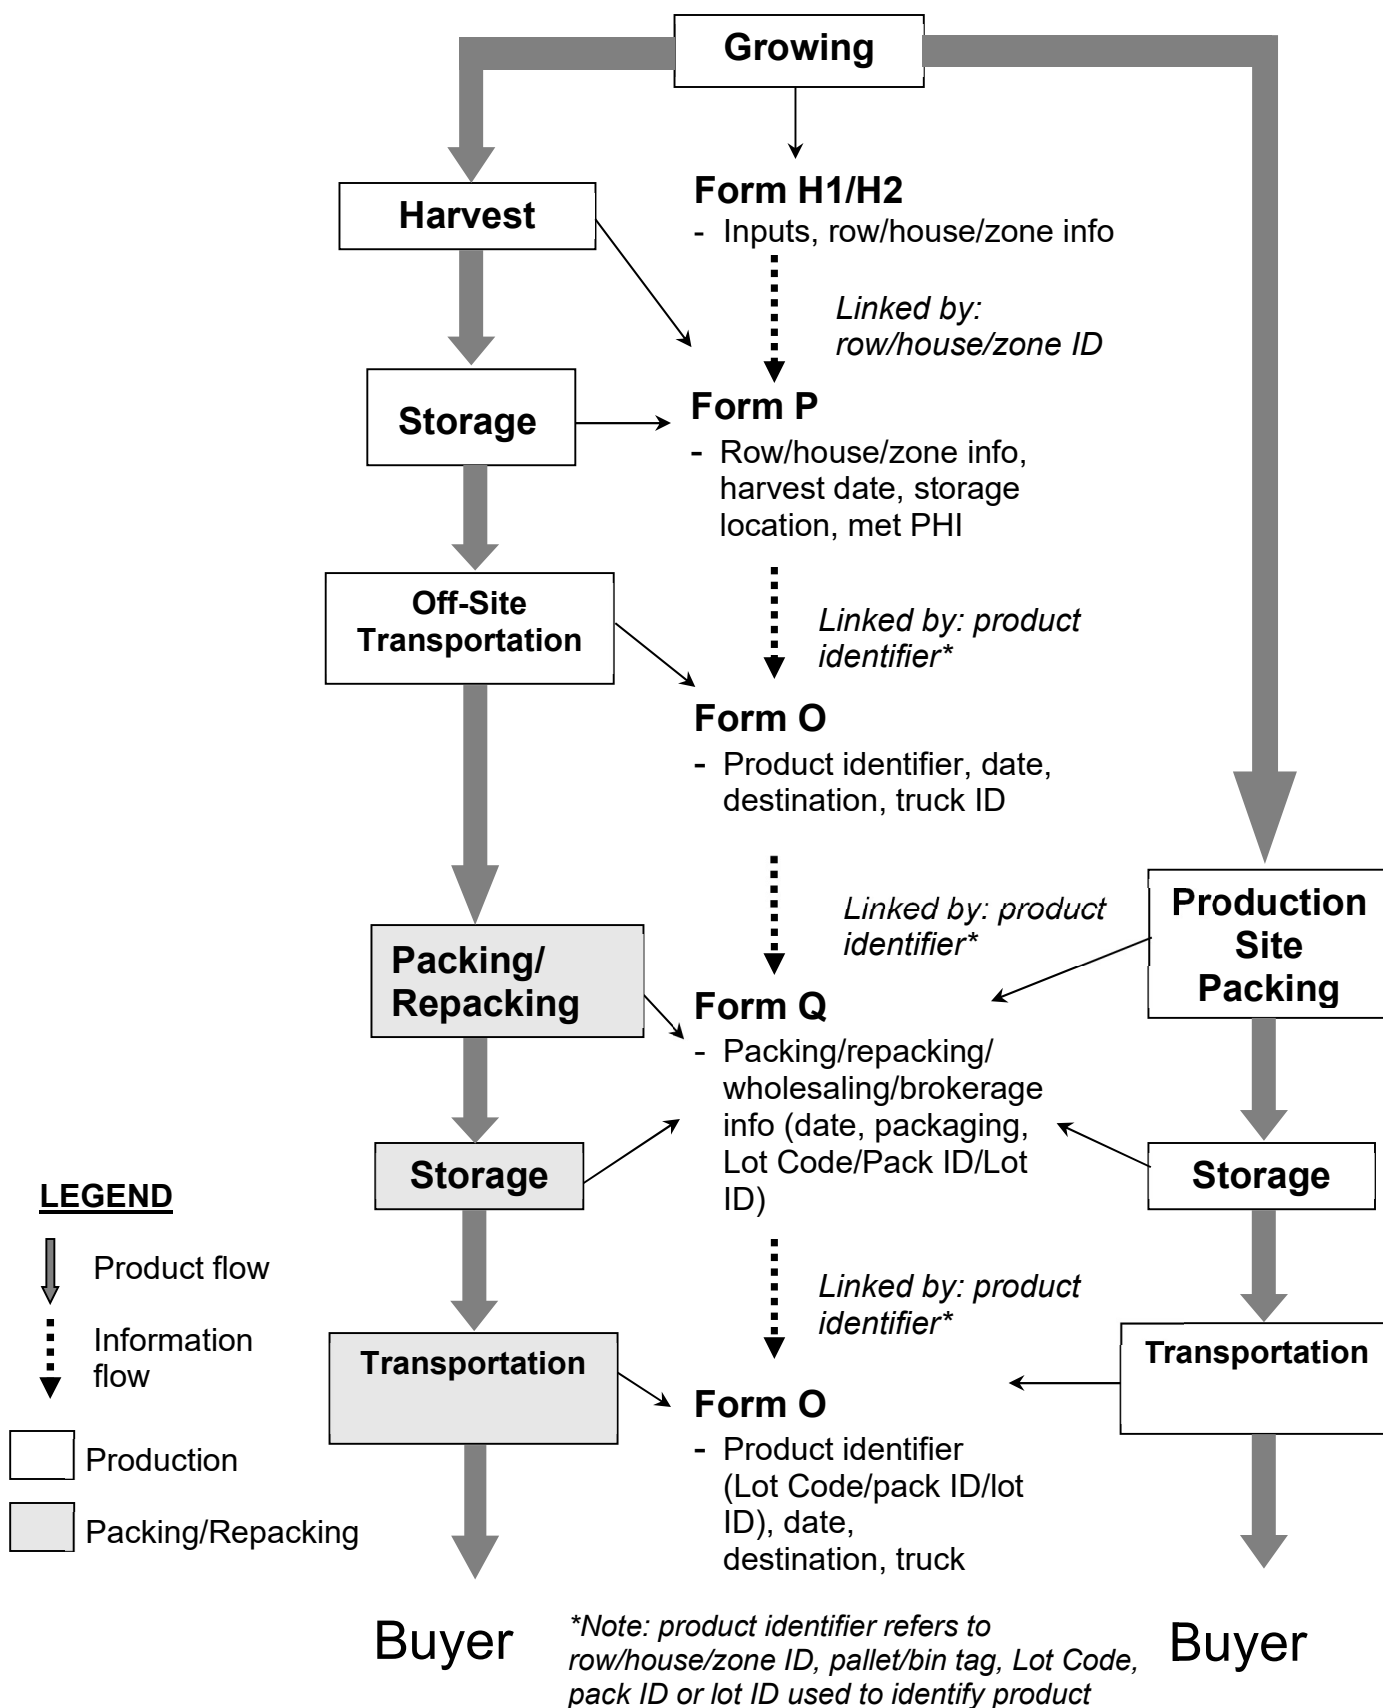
Growing

Harvest

Form H1/H2
- Inputs, row/house/zone info

*Linked by: row/house/zone ID*

Storage

Form P
- Row/house/zone info, harvest date, storage location, met PHI

Off-Site Transportation

*Linked by: product identifier**

Form O
- Product identifier, date, destination, truck ID

*Linked by: product identifier**

Production Site Packing

Packing/ Repacking

Form Q
- Packing/repacking/ wholesaling/brokerage info (date, packaging, Lot Code/Pack ID/Lot ID)

Storage

Storage

LEGEND

Product flow

Information flow

Production

Packing/Repacking

*Linked by: product identifier**

Transportation

Transportation

Form O
- Product identifier (Lot Code/pack ID/lot ID), date, destination, truck

Buyer

*\*Note: product identifier refers to row/house/zone ID, pallet/bin tag, Lot Code, pack ID or lot ID used to identify product*

Buyer